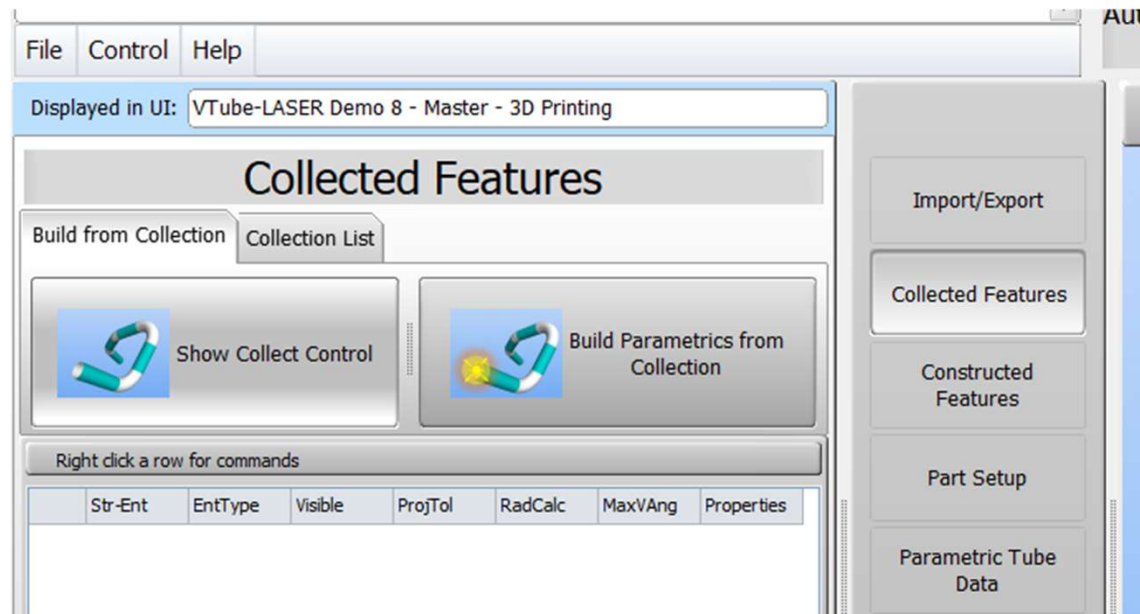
Au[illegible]

File Control Help

Displayed in UI: VTube-LASER Demo 8 - Master - 3D Printing

Collected Features

Build from Collection | Collection List

Show Collect Control

Build Parametrics from Collection

Right click a row for commands

| | Str-Ent | EntType | Visible | ProjTol | RadCalc | MaxVAng | Properties |
|---|---|---|---|---|---|---|---|

Import/Export

Collected Features

Constructed Features

Part Setup

Parametric Tube Data